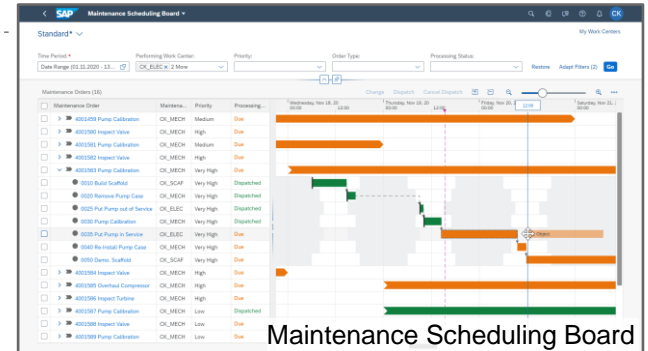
Maintenance Scheduling Board

Standard*

My Work Centers

Time Period: Date Range (01.11.2020 - 13...
Performing Work Center: CK_ELEC × 2 More
Priority:
Order Type:
Processing Status:
Restore Adapt Filters (2) Go

Maintenance Orders (16)
Change Dispatch Cancel Dispatch

| Maintenance Order | Maintena... | Priority | Processing... |
|---|---|---|---|
| 4001459 Pump Calibration | CK_MECH | Medium | Due |
| 4001560 Inspect Valve | CK_MECH | High | Due |
| 4001561 Pump Calibration | CK_MECH | Medium | Due |
| 4001562 Inspect Valve | CK_MECH | High | Due |
| 4001563 Pump Calibration | CK_MECH | Very High | Due |
| 0010 Build Scaffold | CK_SCAF | Very High | Dispatched |
| 0020 Remove Pump Case | CK_MECH | Very High | Dispatched |
| 0025 Put Pump out of Service | CK_ELEC | Very High | Dispatched |
| 0030 Pump Calibration | CK_MECH | Very High | Dispatched |
| 0035 Put Pump in Service | CK_ELEC | Very High | Due |
| 0040 Re-Install Pump Case | CK_MECH | Very High | Due |
| 0050 Demo. Scaffold | CK_SCAF | Very High | Due |
| 4001564 Inspect Valve | CK_MECH | High | Due |
| 4001565 Overhaul Compressor | CK_MECH | Very High | Due |
| 4001566 Inspect Turbine | CK_MECH | High | Due |
| 4001567 Pump Calibration | CK_MECH | Low | Dispatched |
| 4001568 Inspect Valve | CK_MECH | Low | Due |
| 4001569 Pump Calibration | CK_MECH | Low | Due |

Wednesday, Nov 18, 20 00:00 12:00
Thursday, Nov 19, 20 00:00 12:00
Friday, Nov 20, 20 00:00 12:00
Saturday, Nov 21, 00:00

Object

Maintenance Scheduling Board